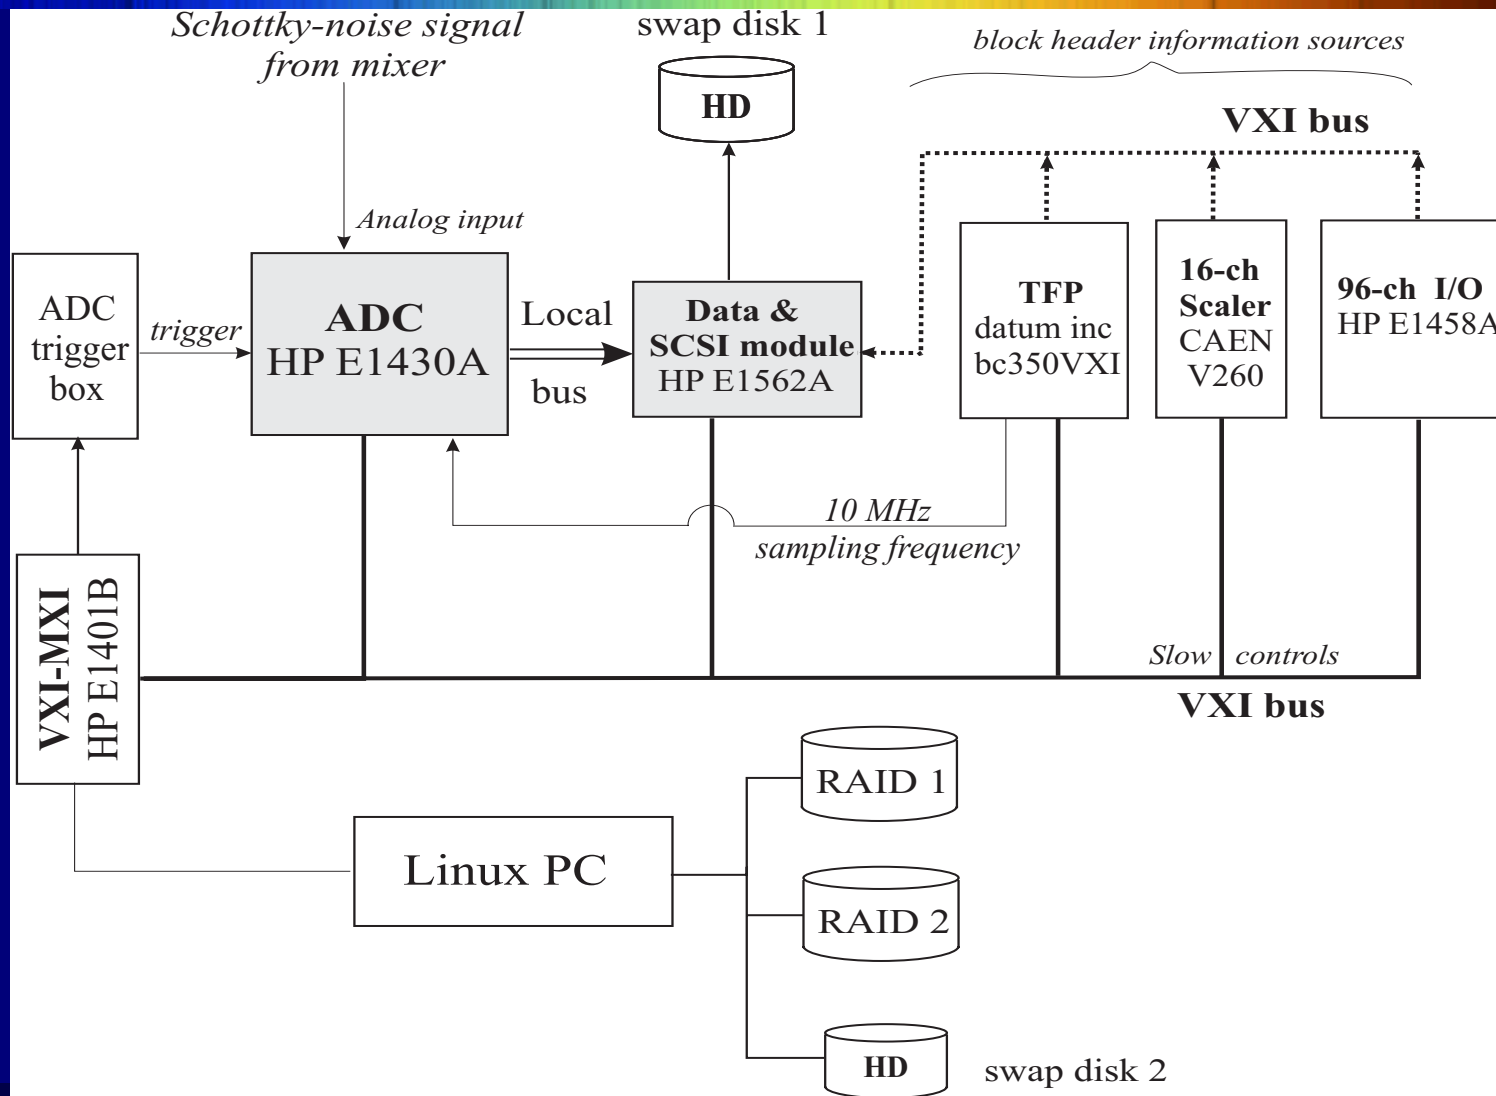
Schottky-noise signal from mixer

swap disk 1

HD

block header information sources

VXI bus

Analog input

ADC trigger box

trigger

ADC
HP E1430A

Local

bus

Data &
SCSI module
HP E1562A

TFP
datum inc
bc350VXI

16-ch
Scaler
CAEN
V260

96-ch I/O
HP E1458A

10 MHz
sampling frequency

VXI-MXI
HP E1401B

Slow controls

VXI bus

RAID 1

Linux PC

RAID 2

HD

swap disk 2